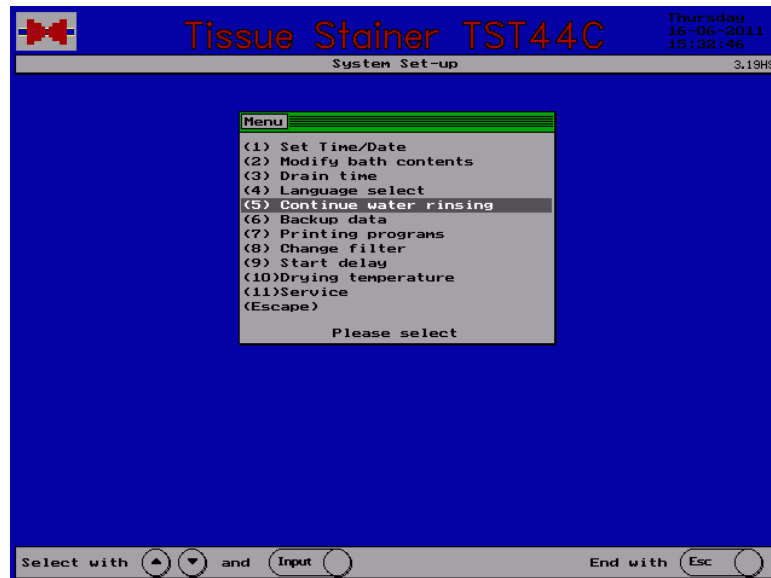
Tissue Stainer TST44C

Thursday
16-06-2011
15:32:46

System Set-up

3.19HS

Menu

(1) Set Time/Date
(2) Modify bath contents
(3) Drain time
(4) Language select
(5) Continue water rinsing
(6) Backup data
(7) Printing programs
(8) Change filter
(9) Start delay
(10)Drying temperature
(11)Service
(Escape)

Please select

Select with ▲ ▼ and Input

End with Esc